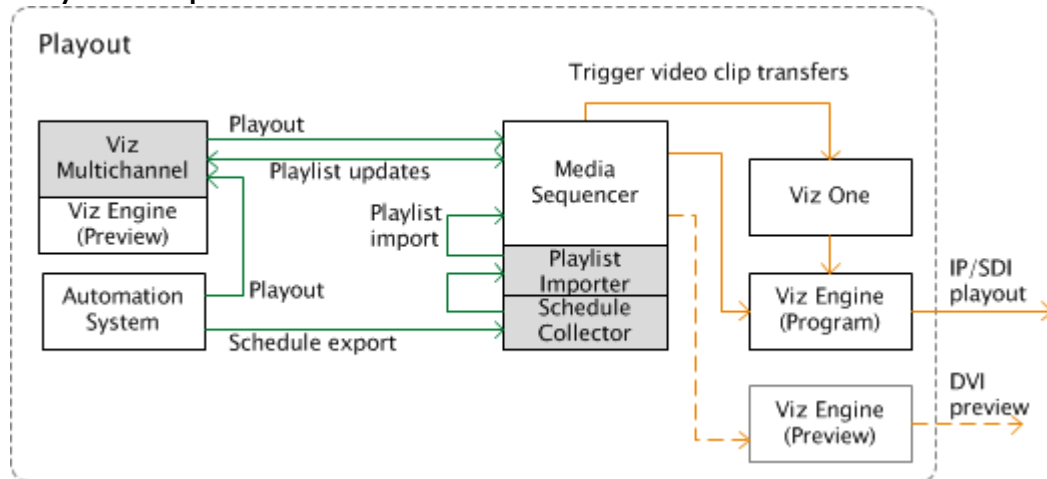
Playout

Trigger video clip transfers

Viz Multichannel

Viz Engine (Preview)

Playout

Playlist updates

Media Sequencer

Playlist import

Playlist Importer

Schedule Collector

Viz One

Automation System

Playout

Schedule export

Viz Engine (Program)

IP/SDI playout

Viz Engine (Preview)

DVI preview